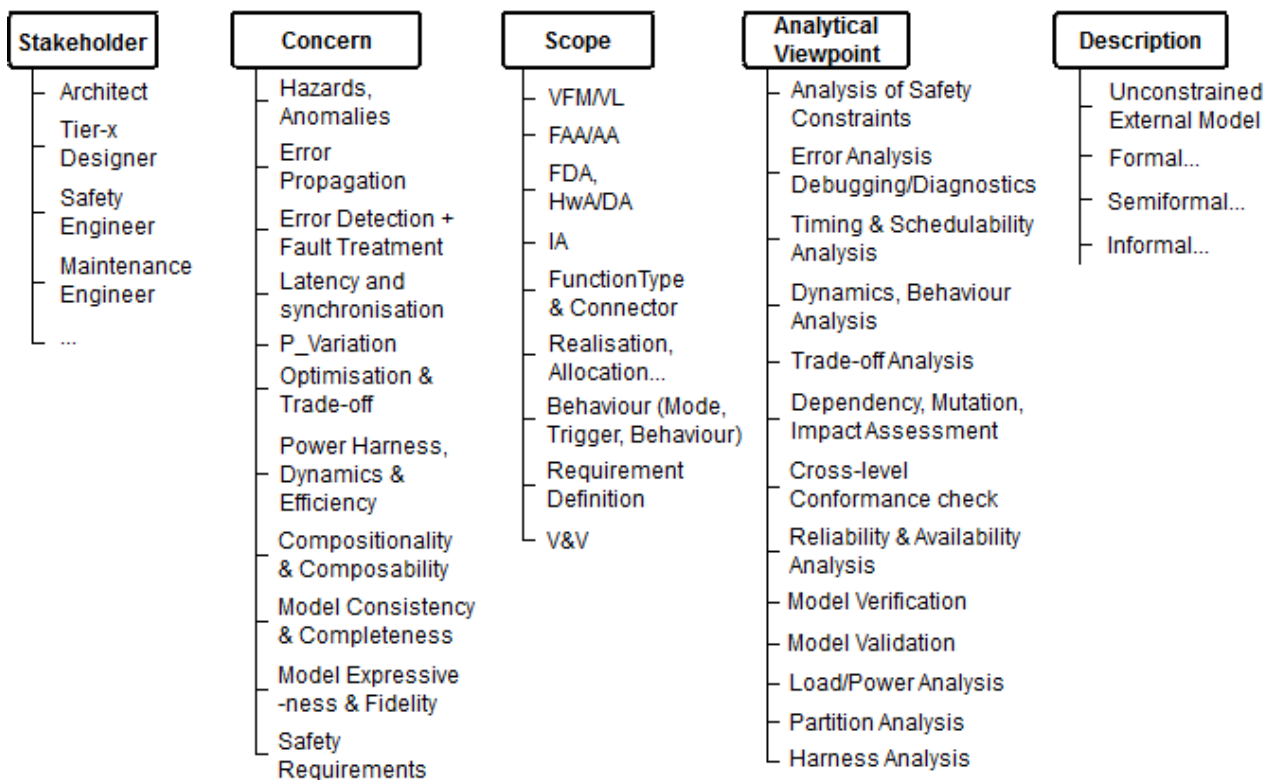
Stakeholder
Architect
Tier-x Designer
Safety Engineer
Maintenance Engineer
...

Concern
Hazards, Anomalies
Error Propagation
Error Detection + Fault Treatment
Latency and synchronisation
P_Variation
Optimisation & Trade-off
Power Harness, Dynamics & Efficiency
Compositionality & Composability
Model Consistency & Completeness
Model Expressive -ness & Fidelity
Safety Requirements

Scope
VFM/VL
FAA/AA
FDA, HwA/DA
IA
FunctionType & Connector
Realisation, Allocation...
Behaviour (Mode, Trigger, Behaviour)
Requirement Definition
V&V

Analytical Viewpoint
Analysis of Safety Constraints
Error Analysis Debugging/Diagnostics
Timing & Schedulability Analysis
Dynamics, Behaviour Analysis
Trade-off Analysis
Dependency, Mutation, Impact Assessment
Cross-level Conformance check
Reliability & Availability Analysis
Model Verification
Model Validation
Load/Power Analysis
Partition Analysis
Harness Analysis

Description
Unconstrained External Model
Formal...
Semiformal...
Informal...